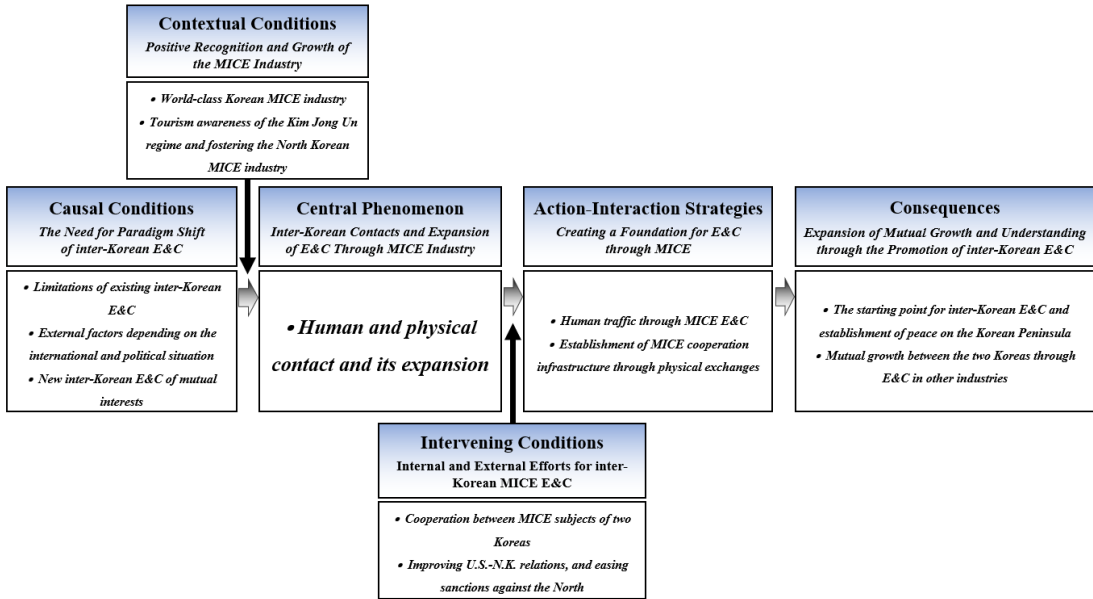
Contextual Conditions
Positive Recognition and Growth of the MICE Industry

• World-class Korean MICE industry
• Tourism awareness of the Kim Jong Un regime and fostering the North Korean MICE industry

Causal Conditions
The Need for Paradigm Shift of inter-Korean E&C

• Limitations of existing inter-Korean E&C
• External factors depending on the international and political situation
• New inter-Korean E&C of mutual interests

Central Phenomenon
Inter-Korean Contacts and Expansion of E&C Through MICE Industry

• Human and physical contact and its expansion

Action-Interaction Strategies
Creating a Foundation for E&C through MICE

• Human traffic through MICE E&C
• Establishment of MICE cooperation infrastructure through physical exchanges

Consequences
Expansion of Mutual Growth and Understanding through the Promotion of inter-Korean E&C

• The starting point for inter-Korean E&C and establishment of peace on the Korean Peninsula
• Mutual growth between the two Koreas through E&C in other industries

Intervening Conditions
Internal and External Efforts for inter-Korean MICE E&C

• Cooperation between MICE subjects of two Koreas
• Improving U.S.-N.K. relations, and easing sanctions against the North